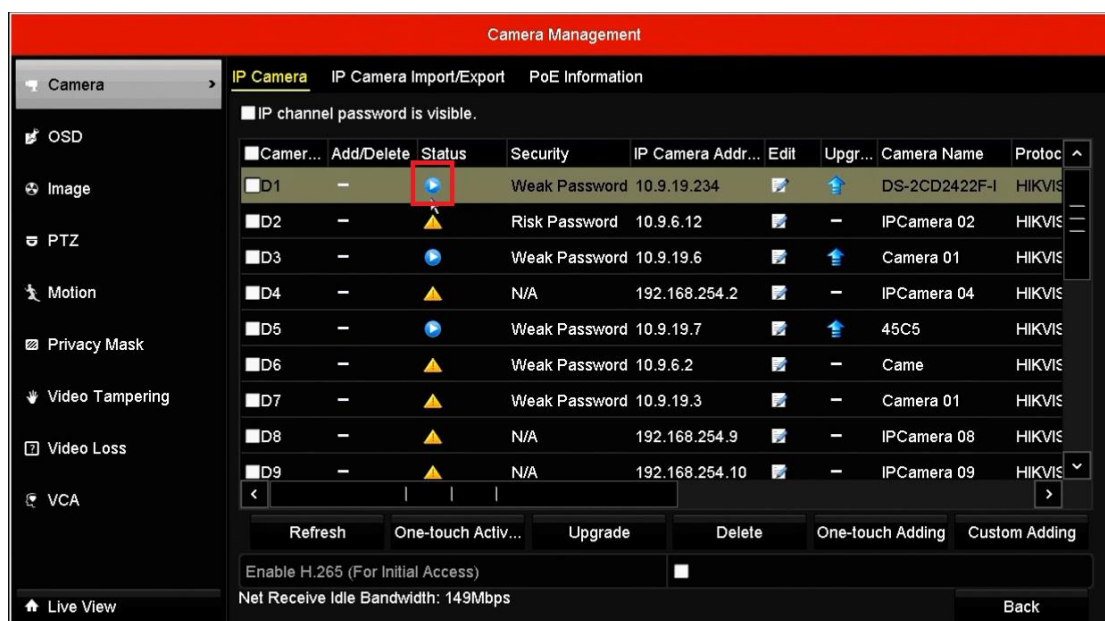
Camera Management

Camera
OSD
Image
PTZ
Motion
Privacy Mask
Video Tampering
Video Loss
VCA
Live View

IP Camera IP Camera Import/Export PoE Information

IP channel password is visible.

| Camer... | Add/Delete | Status | Security | IP Camera Addr... | Edit | Upgr... | Camera Name | Protoc |
|---|---|---|---|---|---|---|---|---|
| D1 | – | | Weak Password | 10.9.19.234 | | | DS-2CD2422F-I | HIKVIS |
| D2 | – | | Risk Password | 10.9.6.12 | | – | IPCamera 02 | HIKVIS |
| D3 | – | | Weak Password | 10.9.19.6 | | | Camera 01 | HIKVIS |
| D4 | – | | N/A | 192.168.254.2 | | – | IPCamera 04 | HIKVIS |
| D5 | – | | Weak Password | 10.9.19.7 | | | 45C5 | HIKVIS |
| D6 | – | | Weak Password | 10.9.6.2 | | – | Came | HIKVIS |
| D7 | – | | Weak Password | 10.9.19.3 | | – | Camera 01 | HIKVIS |
| D8 | – | | N/A | 192.168.254.9 | | – | IPCamera 08 | HIKVIS |
| D9 | – | | N/A | 192.168.254.10 | | – | IPCamera 09 | HIKVIS |

Refresh One-touch Activ... Upgrade Delete One-touch Adding Custom Adding

Enable H.265 (For Initial Access)

Net Receive Idle Bandwidth: 149Mbps

Back